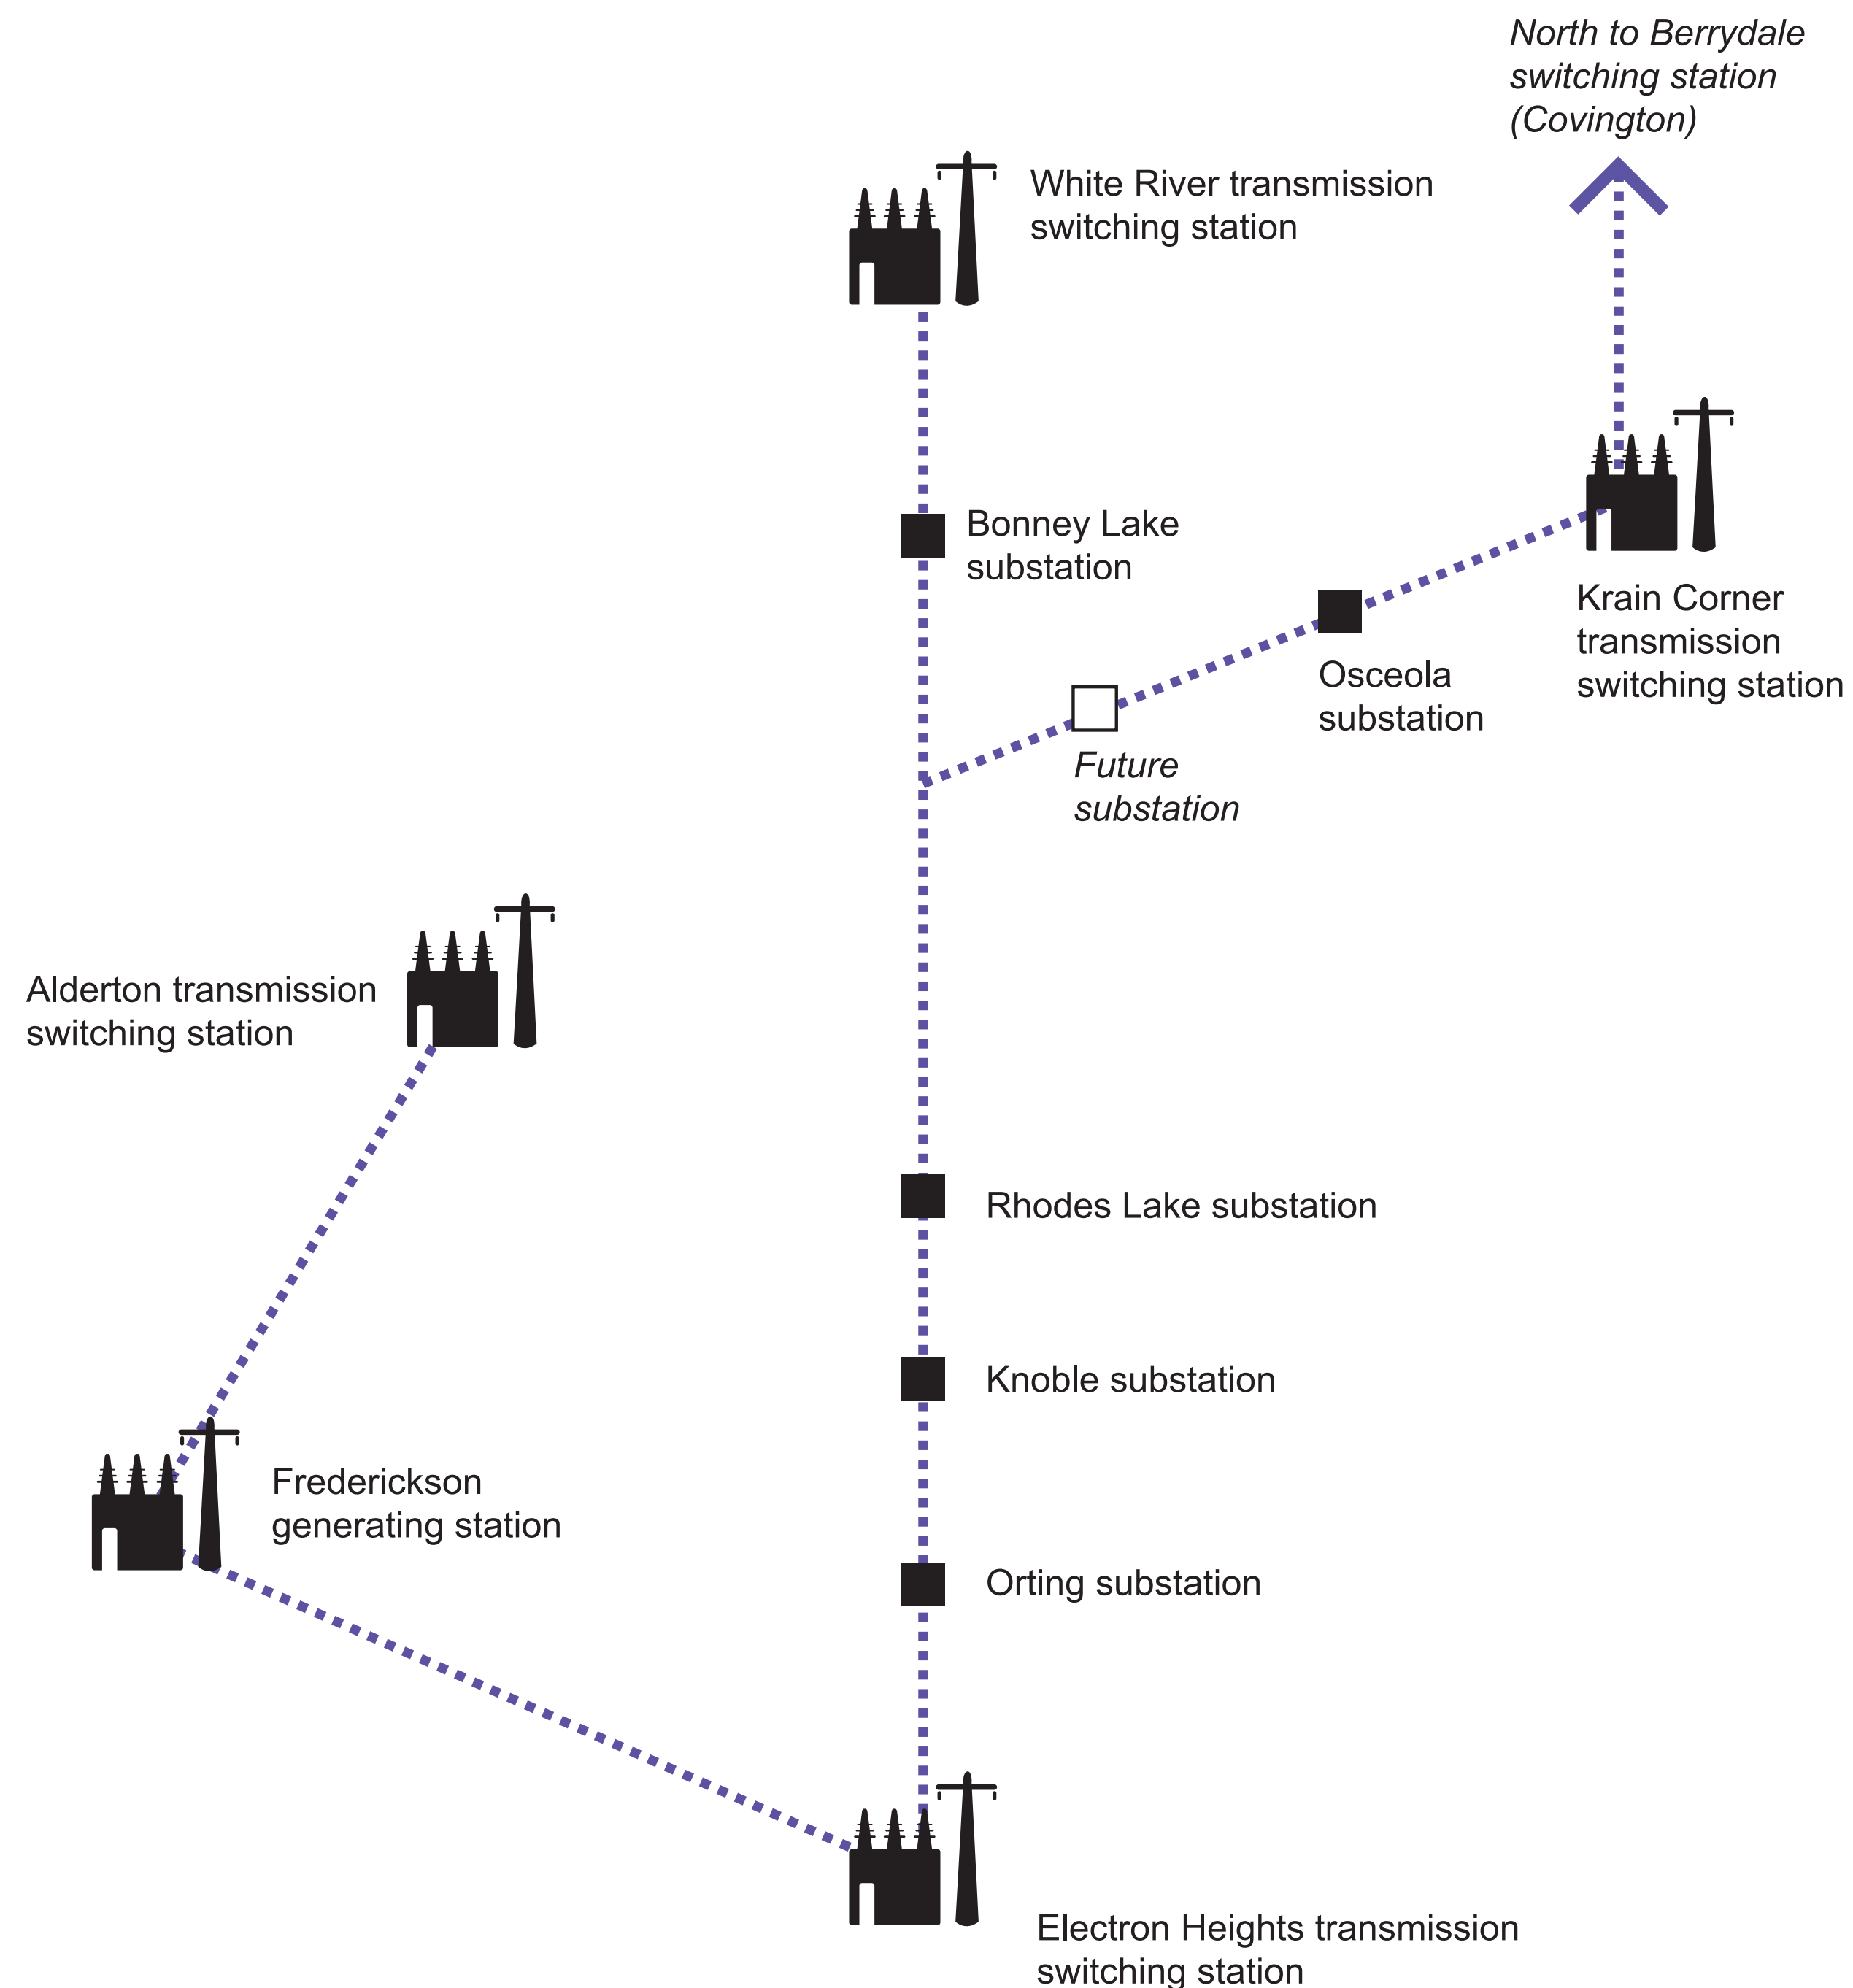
North to Berrydale switching station (Covington)

White River transmission switching station

Bonney Lake substation

Osceola substation

Krain Corner transmission switching station

Future substation

Alderton transmission switching station

Rhodes Lake substation

Knoble substation

Frederickson generating station

Orting substation

Electron Heights transmission switching station